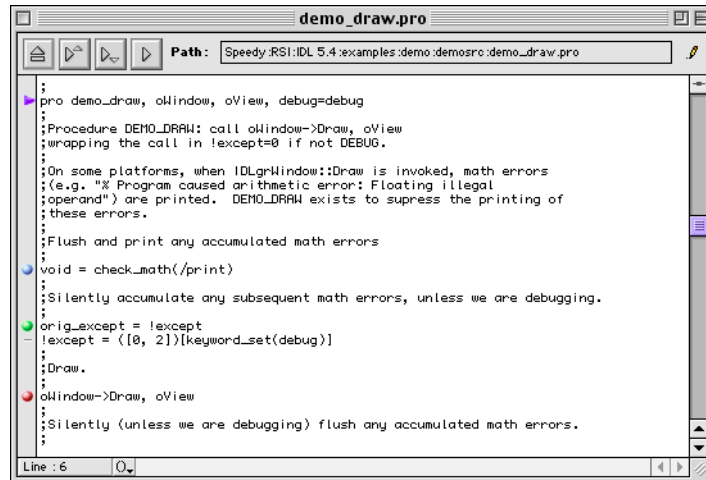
demo_draw.pro

Path: Speedy:RSI:IDL 5.4:examples:demo:demosrc:demo_draw.pro

;
pro demo_draw, oWindow, oView, debug=debug
;
;Procedure DEMO_DRAW: call oWindow->Draw, oView
;wrapping the call in !except=0 if not DEBUG.
;
;On some platforms, when IDLgrWindow::Draw is invoked, math errors
;(e.g. "% Program caused arithmetic error: Floating illegal
;operand") are printed. DEMO_DRAW exists to supress the printing of
;these errors.
;
;Flush and print any accumulated math errors
;
void = check_math(/print)
;
;Silently accumulate any subsequent math errors, unless we are debugging.
;
orig_except = !except
!except = ([0, 2])[keyword_set(debug)]
;
;Draw.
;
oWindow->Draw, oView
;
;Silently (unless we are debugging) flush any accumulated math errors.
;

Line : 6